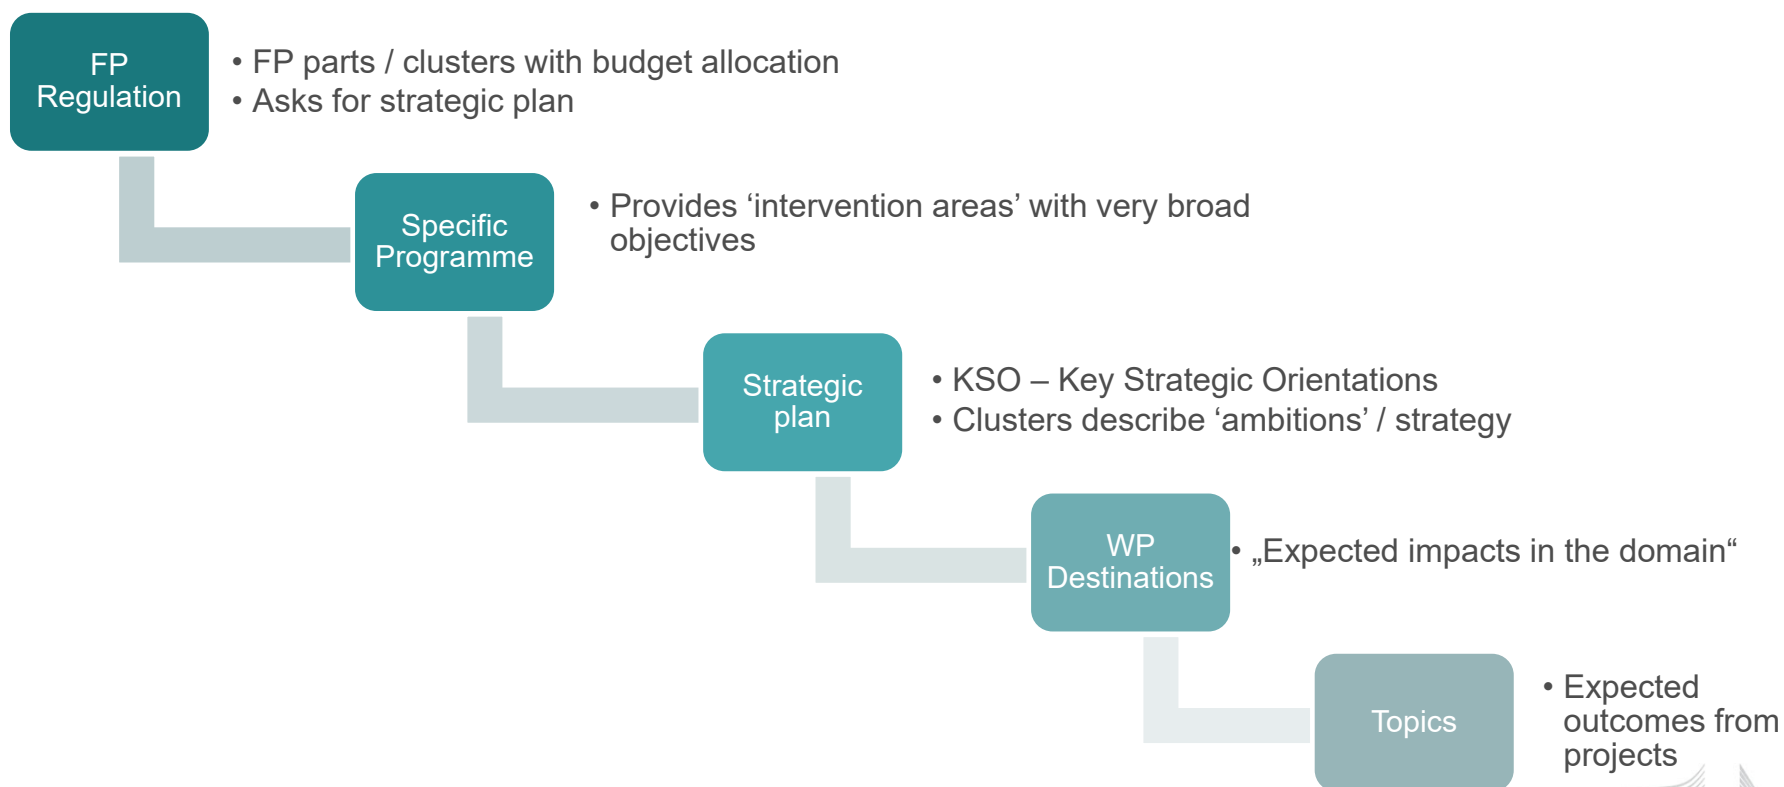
FP Regulation

• FP parts / clusters with budget allocation
• Asks for strategic plan

Specific Programme

• Provides ‘intervention areas’ with very broad objectives

Strategic plan

• KSO – Key Strategic Orientations
• Clusters describe ‘ambitions’ / strategy

WP Destinations

• „Expected impacts in the domain“

Topics

• Expected outcomes from projects